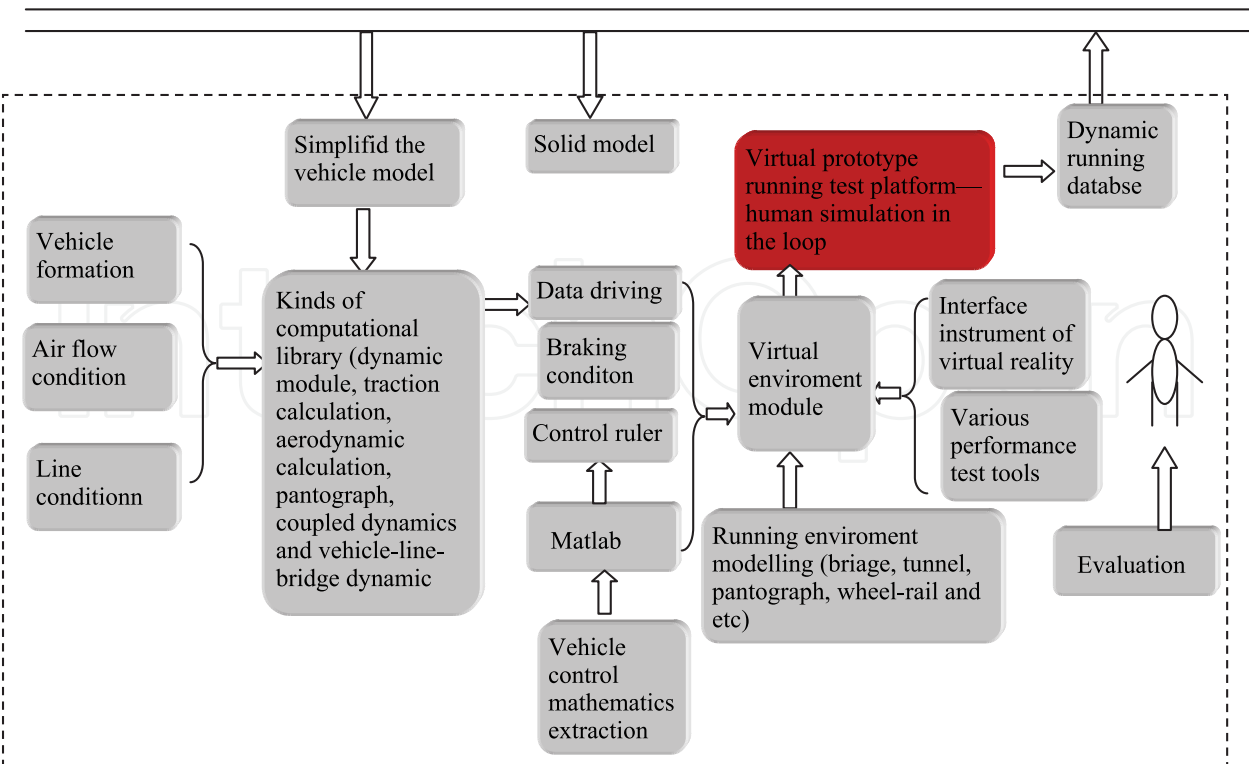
Simplifid the vehicle model

Solid model

Virtual prototype running test platform—human simulation in the loop

Dynamic running databse

Vehicle formation

Air flow condition

Line conditionn

Kinds of computational library (dynamic module, traction calculation, aerodynamic calculation, pantograph, coupled dynamics and vehicle-line-bridge dynamic

Data driving

Braking conditon

Control ruler

Matlab

Vehicle control mathematics extraction

Virtual enviroment module

Interface instrument of virtual reality

Various performance test tools

Running enviroment modelling (briage, tunnel, pantograph, wheel-rail and etc)

Evaluation